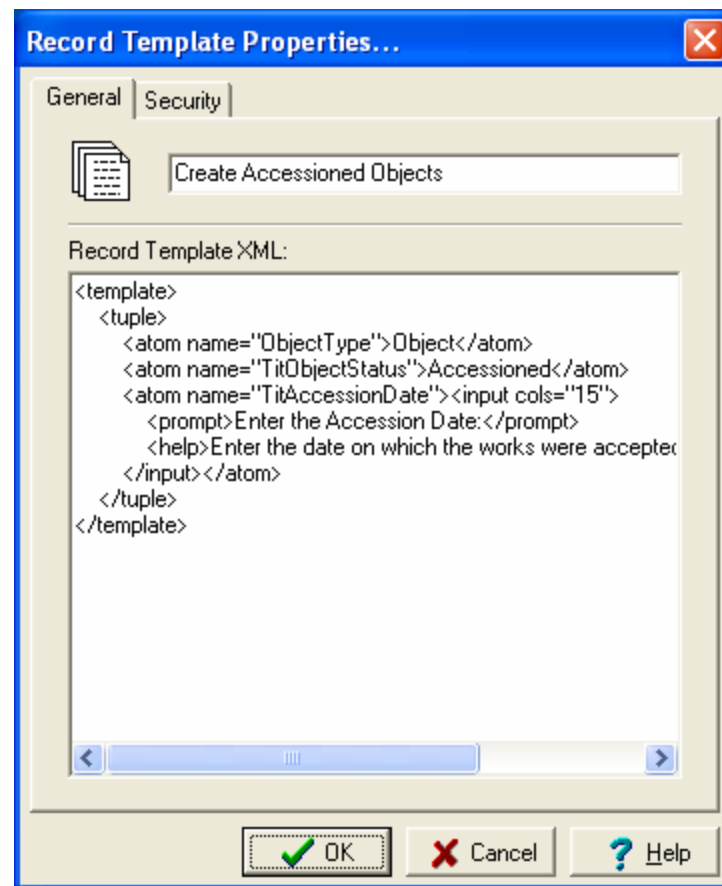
Record Template Properties...

General | Security

Create Accessioned Objects

Record Template XML:

<template>
<tuple>
<atom name="ObjectType">Object</atom>
<atom name="TitObjectStatus">Accessioned</atom>
<atom name="TitAccessionDate"><input cols="15">
<prompt>Enter the Accession Date:</prompt>
<help>Enter the date on which the works were accepted
</input></atom>
</tuple>
</template>

OK
Cancel
Help